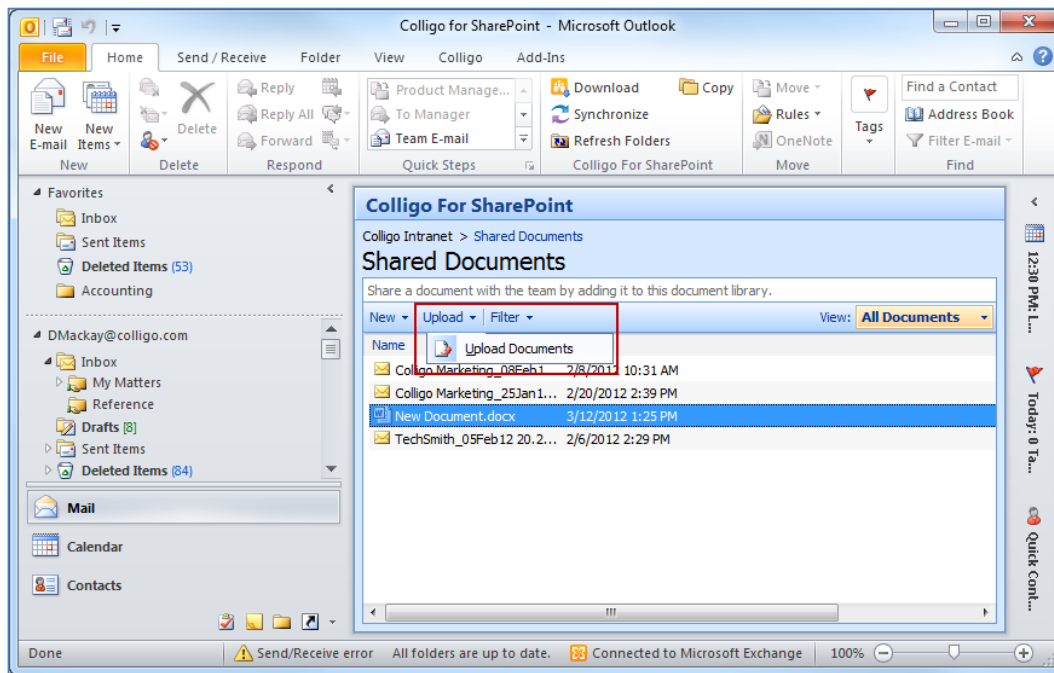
Colligo for SharePoint - Microsoft Outlook

File | Home | Send / Receive | Folder | View | Colligo | Add-Ins

New E-mail | New Items
New

Delete
Delete

Reply | Reply All | Forward
Respond

Product Manage... | To Manager | Team E-mail
Quick Steps

Download | Copy | Synchronize | Refresh Folders
Colligo For SharePoint

Move | Rules | OneNote
Move

Tags

Find a Contact | Address Book | Filter E-mail
Find

Favorites
Inbox
Sent Items
Deleted Items (53)
Accounting

DMackay@colligo.com
Inbox
My Matters
Reference
Drafts [8]
Sent Items
Deleted Items (84)

Mail
Calendar
Contacts

Colligo For SharePoint
Colligo Intranet > Shared Documents
Shared Documents
Share a document with the team by adding it to this document library.
New | Upload | Filter | View: All Documents
Upload Documents

| Name | |
|---|---|
| Colligo Marketing_08Feb1... | 2/8/2012 10:31 AM |
| Colligo Marketing_25Jan1... | 2/20/2012 2:39 PM |
| New Document.docx | 3/12/2012 1:25 PM |
| TechSmith_05Feb12 20.2... | 2/6/2012 2:29 PM |

12:30 PM: L...
Today: 0 Ta...
Quick Cont...

Done | Send/Receive error | All folders are up to date. | Connected to Microsoft Exchange | 100%